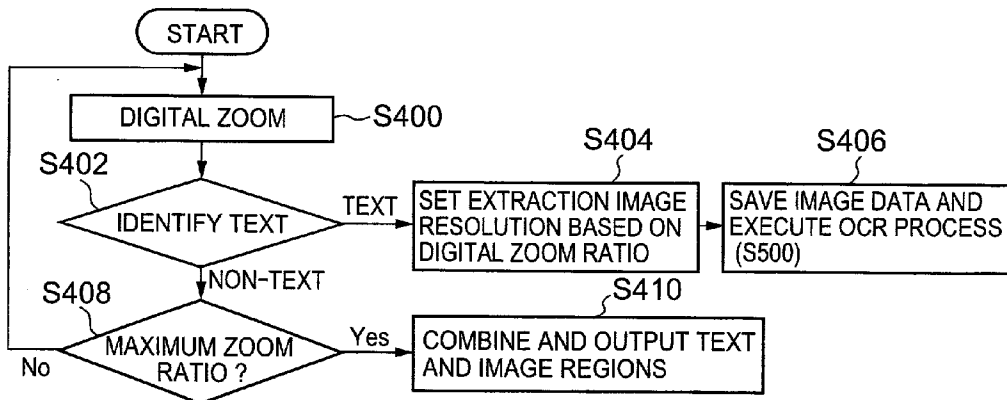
START

DIGITAL ZOOM

S400

S402

IDENTIFY TEXT

TEXT

S404

SET EXTRACTION IMAGE RESOLUTION BASED ON DIGITAL ZOOM RATIO

S406

SAVE IMAGE DATA AND EXECUTE OCR PROCESS (S500)

NON-TEXT

S408

MAXIMUM ZOOM RATIO ?

Yes

S410

COMBINE AND OUTPUT TEXT AND IMAGE REGIONS

No